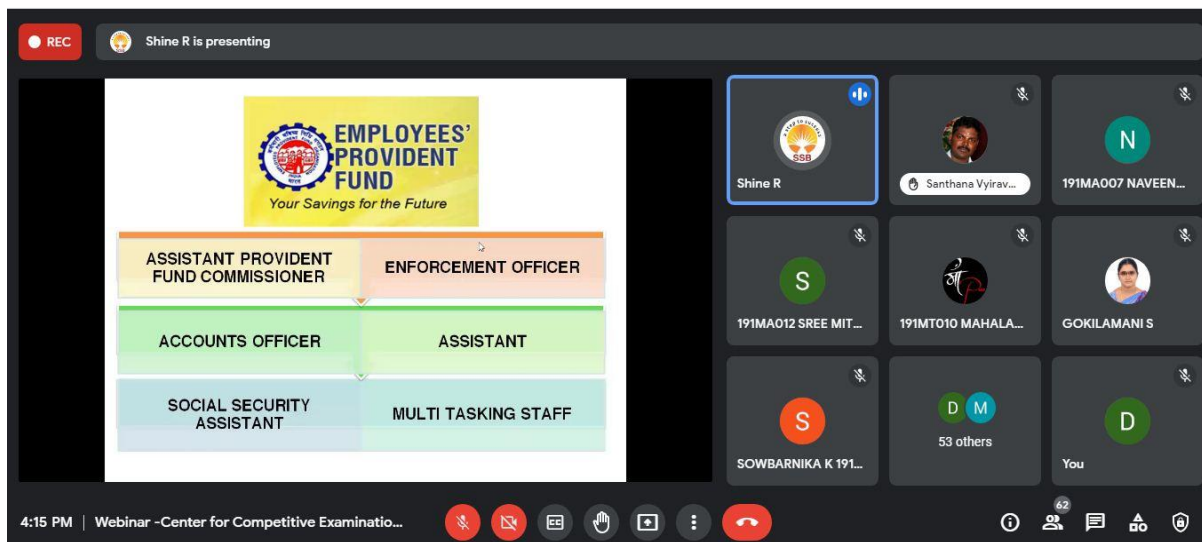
REC

Shine R is presenting

EMPLOYEES' PROVIDENT FUND
Your Savings for the Future

| ASSISTANT PROVIDENT FUND COMMISSIONER | ENFORCEMENT OFFICER |
|---|---|
| ACCOUNTS OFFICER | ASSISTANT |
| SOCIAL SECURITY ASSISTANT | MULTI TASKING STAFF |

SSB

Shine R

Santhana Vyirav...

N

191MA007 NAVEEN...

S

191MA012 SREE MIT...

191MT010 MAHALA...

GOKILAMANI S

S

SOWBARNIKA K 191...

D M

53 others

D

You

4:15 PM | Webinar -Center for Competitive Examinatio...

62